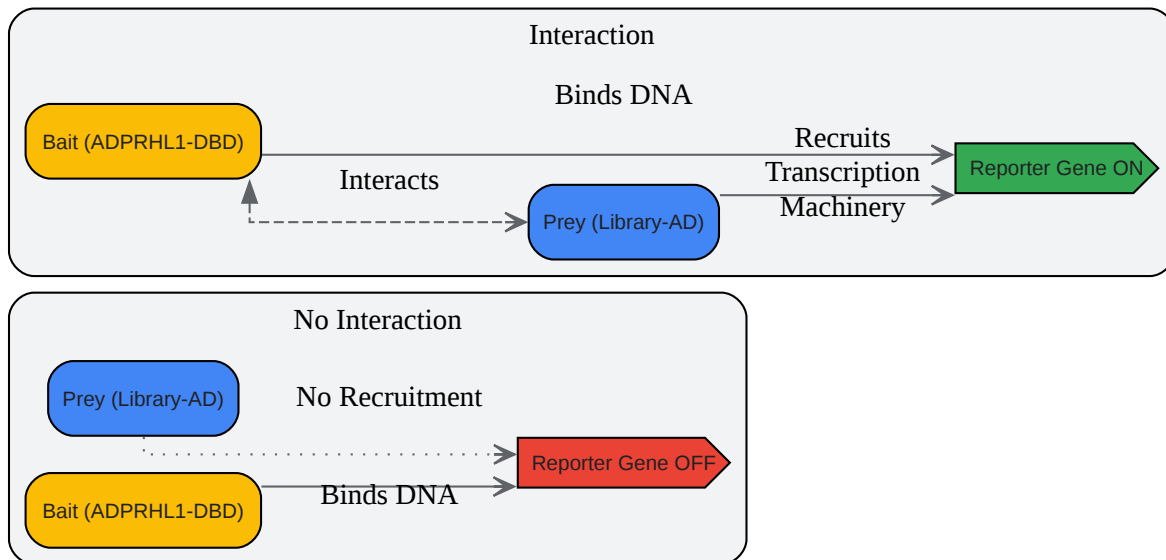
Interaction

Binds DNA

Bait (ADPRHL1-DBD)

Recruits
Transcription
Machinery

Reporter Gene ON

Interacts

Prey (Library-AD)

No Interaction

Prey (Library-AD)

No Recruitment

Reporter Gene OFF

Bait (ADPRHL1-DBD)

Binds DNA